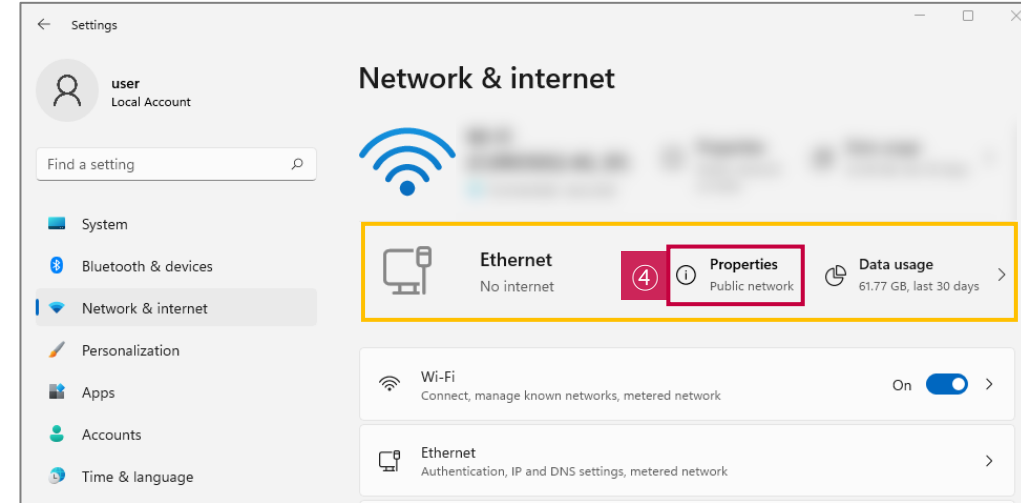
Settings

user
Local Account

Find a setting

System
Bluetooth & devices
Network & internet
Personalization
Apps
Accounts
Time & language

Network & internet

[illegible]

Ethernet
No internet

④

Properties
Public network

Data usage
61.77 GB, last 30 days

Wi-Fi
Connect, manage known networks, metered network
On

Ethernet
Authentication, IP and DNS settings, metered network